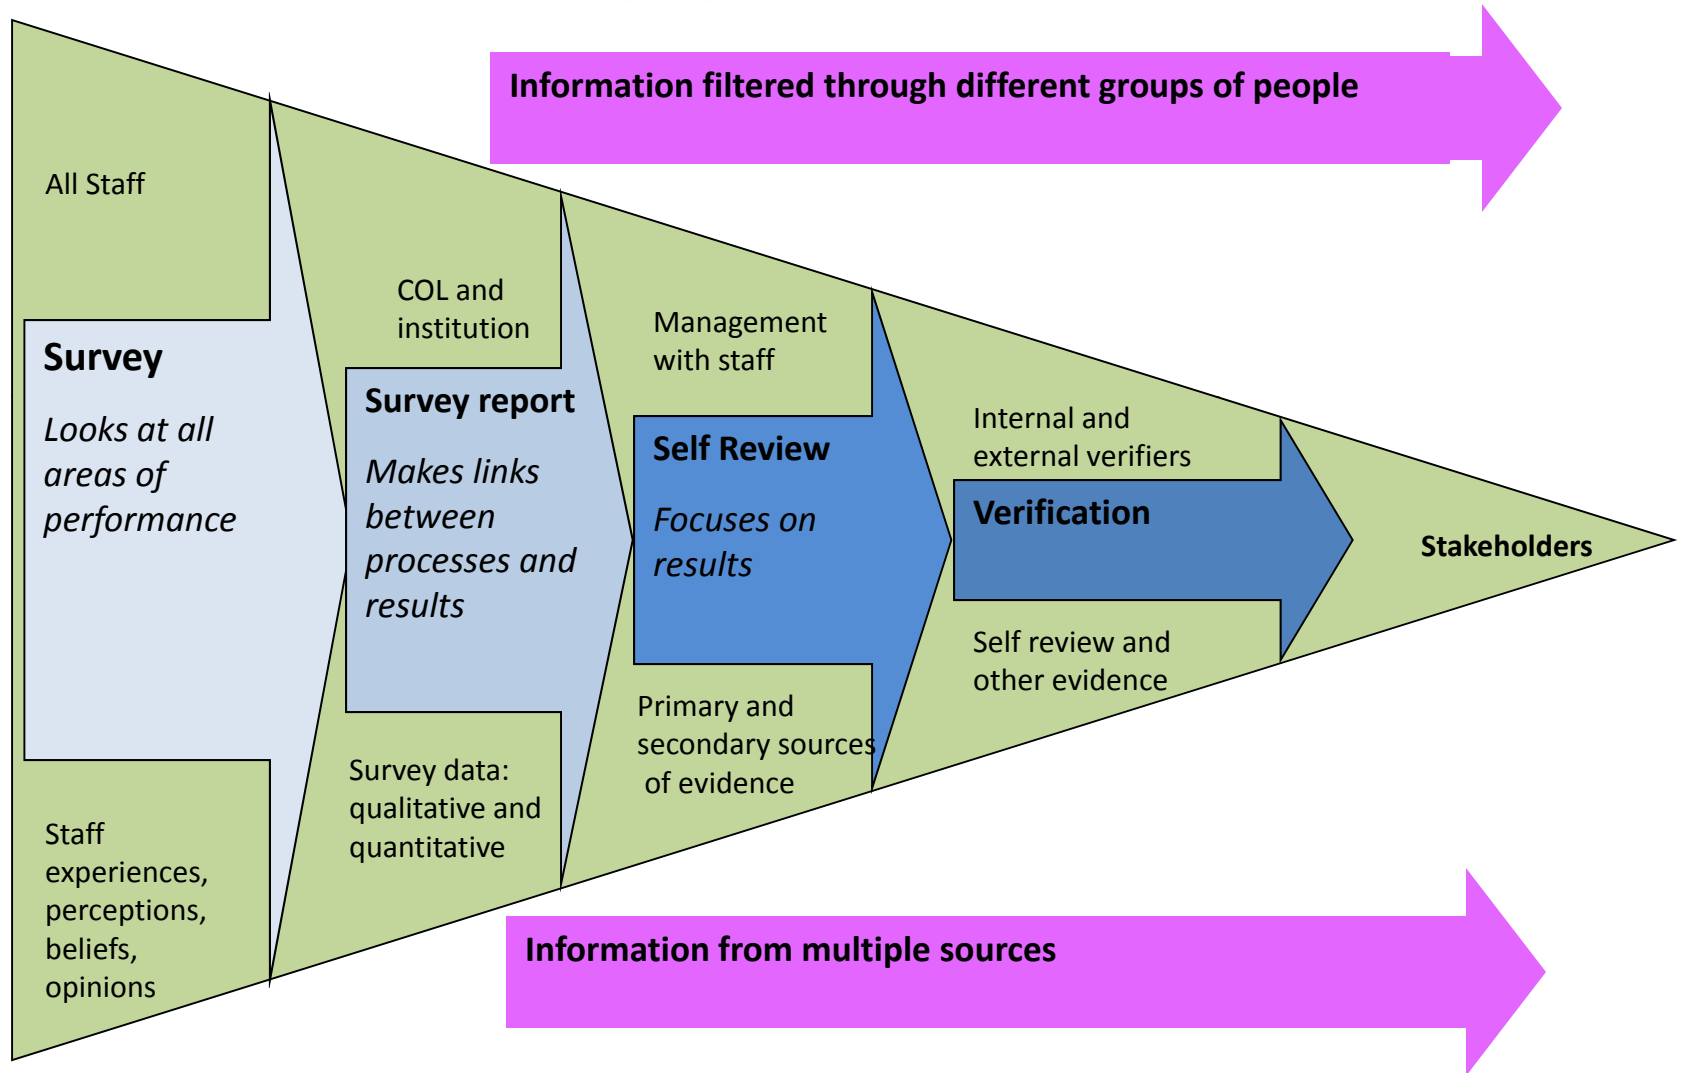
Information filtered through different groups of people

All Staff

Survey

Looks at all areas of performance

Staff experiences, perceptions, beliefs, opinions

COL and institution

Survey report

Makes links between processes and results

Survey data: qualitative and quantitative

Management with staff

Self Review

Focuses on results

Primary and secondary sources of evidence

Internal and external verifiers

Verification

Self review and other evidence

Stakeholders

Information from multiple sources